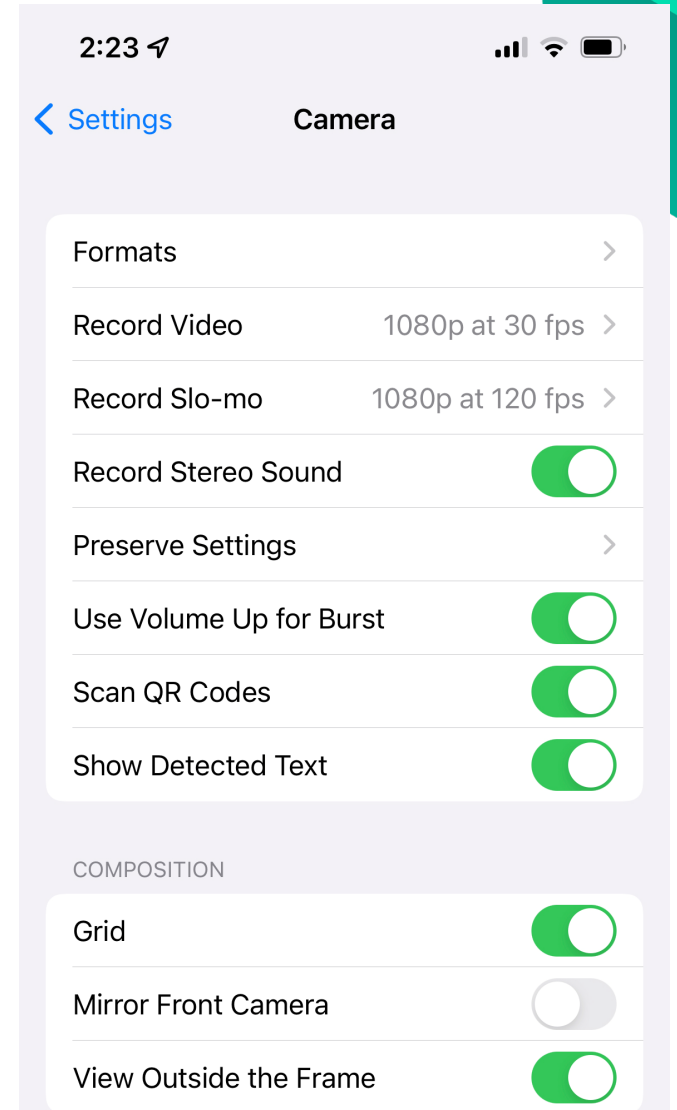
2:23

Settings

Camera

Formats

Record Video 1080p at 30 fps

Record Slo-mo 1080p at 120 fps

Record Stereo Sound

Preserve Settings

Use Volume Up for Burst

Scan QR Codes

Show Detected Text

COMPOSITION

Grid

Mirror Front Camera

View Outside the Frame